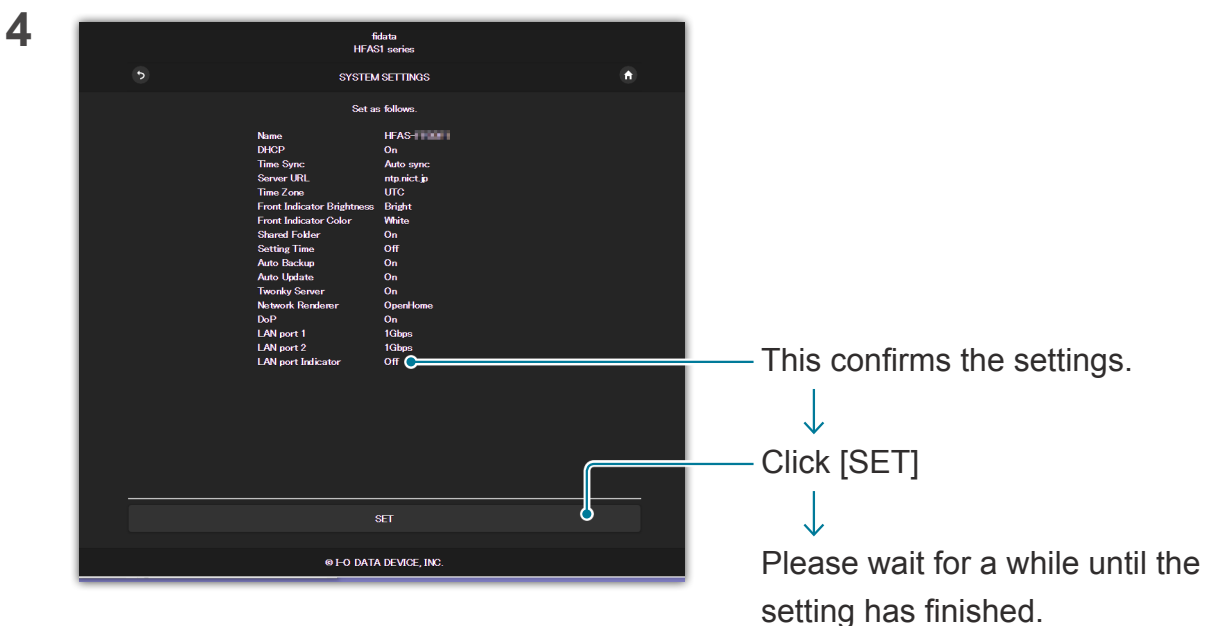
4

fidata
HFAS1 series

SYSTEM SETTINGS

Set as follows.

| | |
|---|---|
| Name | HFAS-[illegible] |
| DHCP | On |
| Time Sync | Auto sync |
| Server URL | ntp.nict.jp |
| Time Zone | UTC |
| Front Indicator Brightness | Bright |
| Front Indicator Color | White |
| Shared Folder | On |
| Setting Time | Off |
| Auto Backup | On |
| Auto Update | On |
| Twonky Server | On |
| Network Renderer | OpenHome |
| DoP | On |
| LAN port 1 | 1Gbps |
| LAN port 2 | 1Gbps |
| LAN port Indicator | Off |

SET

© I-O DATA DEVICE, INC.

This confirms the settings.

↓

Click [SET]

↓

Please wait for a while until the setting has finished.